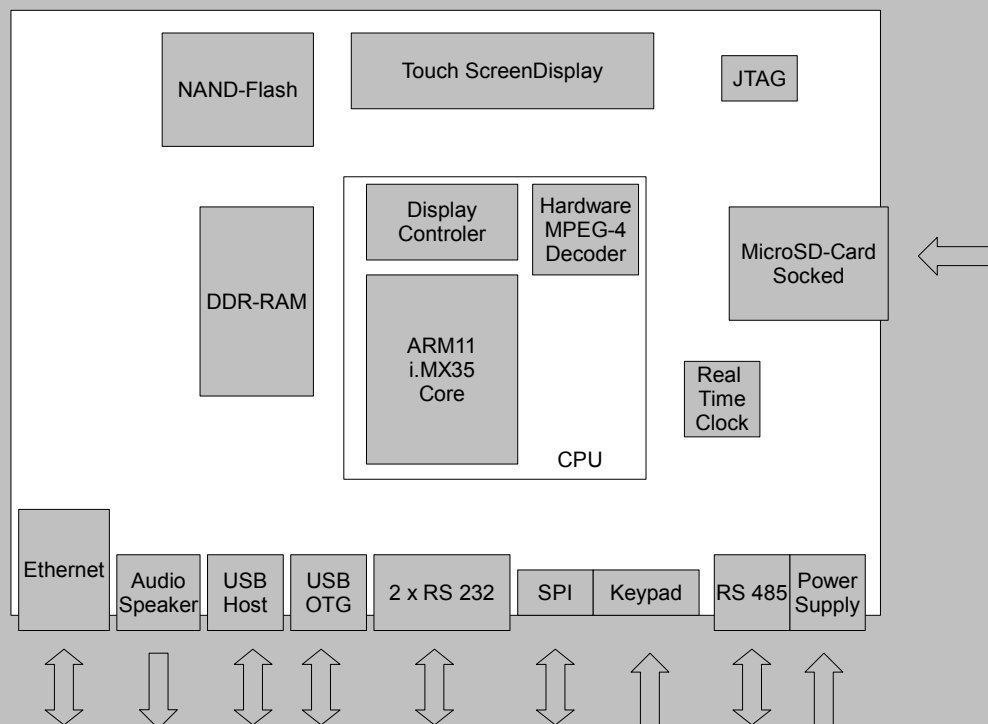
NAND-Flash

Touch ScreenDisplay

JTAG

DDR-RAM

Display Controler

Hardware MPEG-4 Decoder

ARM11 i.MX35 Core

CPU

MicroSD-Card Socked

Real Time Clock

Ethernet

Audio Speaker

USB Host

USB OTG

2 x RS 232

SPI

Keypad

RS 485

Power Supply